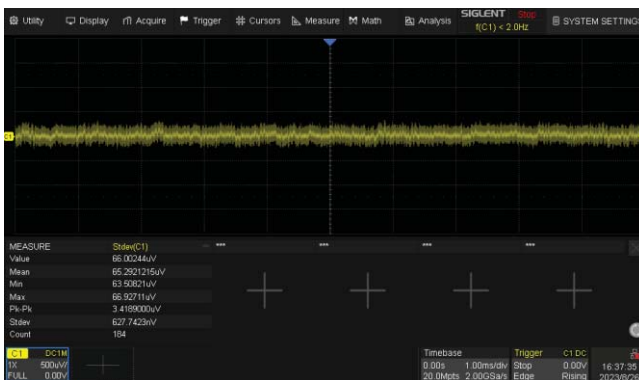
Utility Display Acquire Trigger Cursors Measure Math Analysis SIGLENT Stop f(C1) < 2.0Hz SYSTEM SETTING

C1

| MEASURE | Stdev(C1) |
|---|---|
| Value | 66.00244uV |
| Mean | 65.2921215uV |
| Min | 63.50821uV |
| Max | 66.92711uV |
| Pk-Pk | 3.4189000uV |
| Stdev | 627.7423nV |
| Count | 184 |

C1 DC1M
1X 500uV/
FULL 0.00V

Timebase
0.00s 1.00ms/div
20.0Mpts 2.00GSa/s

Trigger C1 DC
Stop 0.00V
Edge Rising

16:37:35
2023/8/2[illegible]